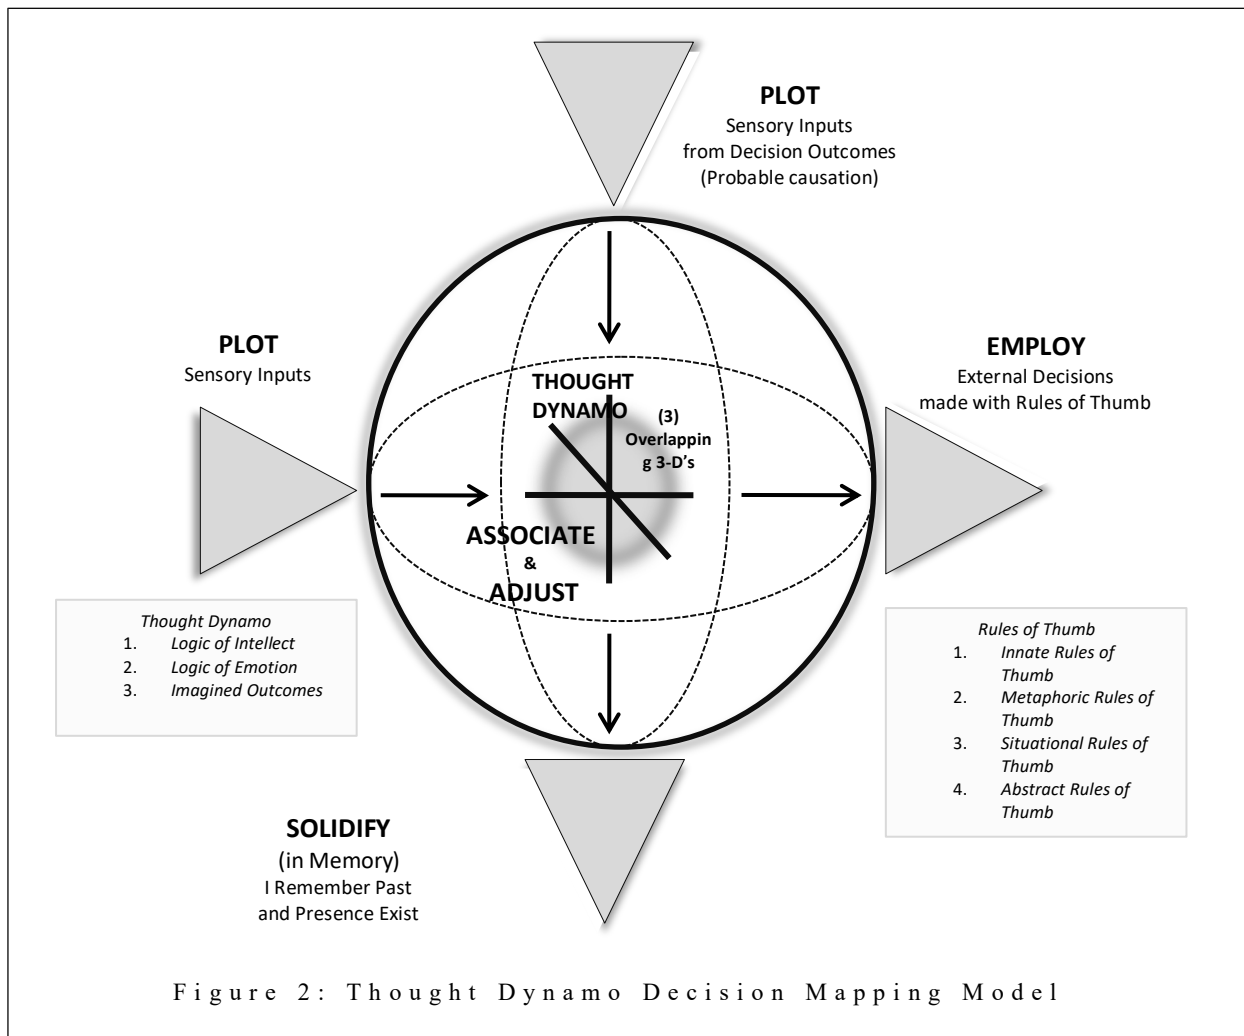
PLOT
Sensory Inputs
from Decision Outcomes
(Probable causation)

PLOT
Sensory Inputs

THOUGHT DYNAMO

(3) Overlapping 3-D's

EMPLOY
External Decisions
made with Rules of Thumb

ASSOCIATE
&
ADJUST

Thought Dynamo
1. Logic of Intellect
2. Logic of Emotion
3. Imagined Outcomes

Rules of Thumb
1. Innate Rules of Thumb
2. Metaphoric Rules of Thumb
3. Situational Rules of Thumb
4. Abstract Rules of Thumb

SOLIDIFY
(in Memory)
I Remember Past
and Presence Exist

Figure 2: Thought Dynamo Decision Mapping Model